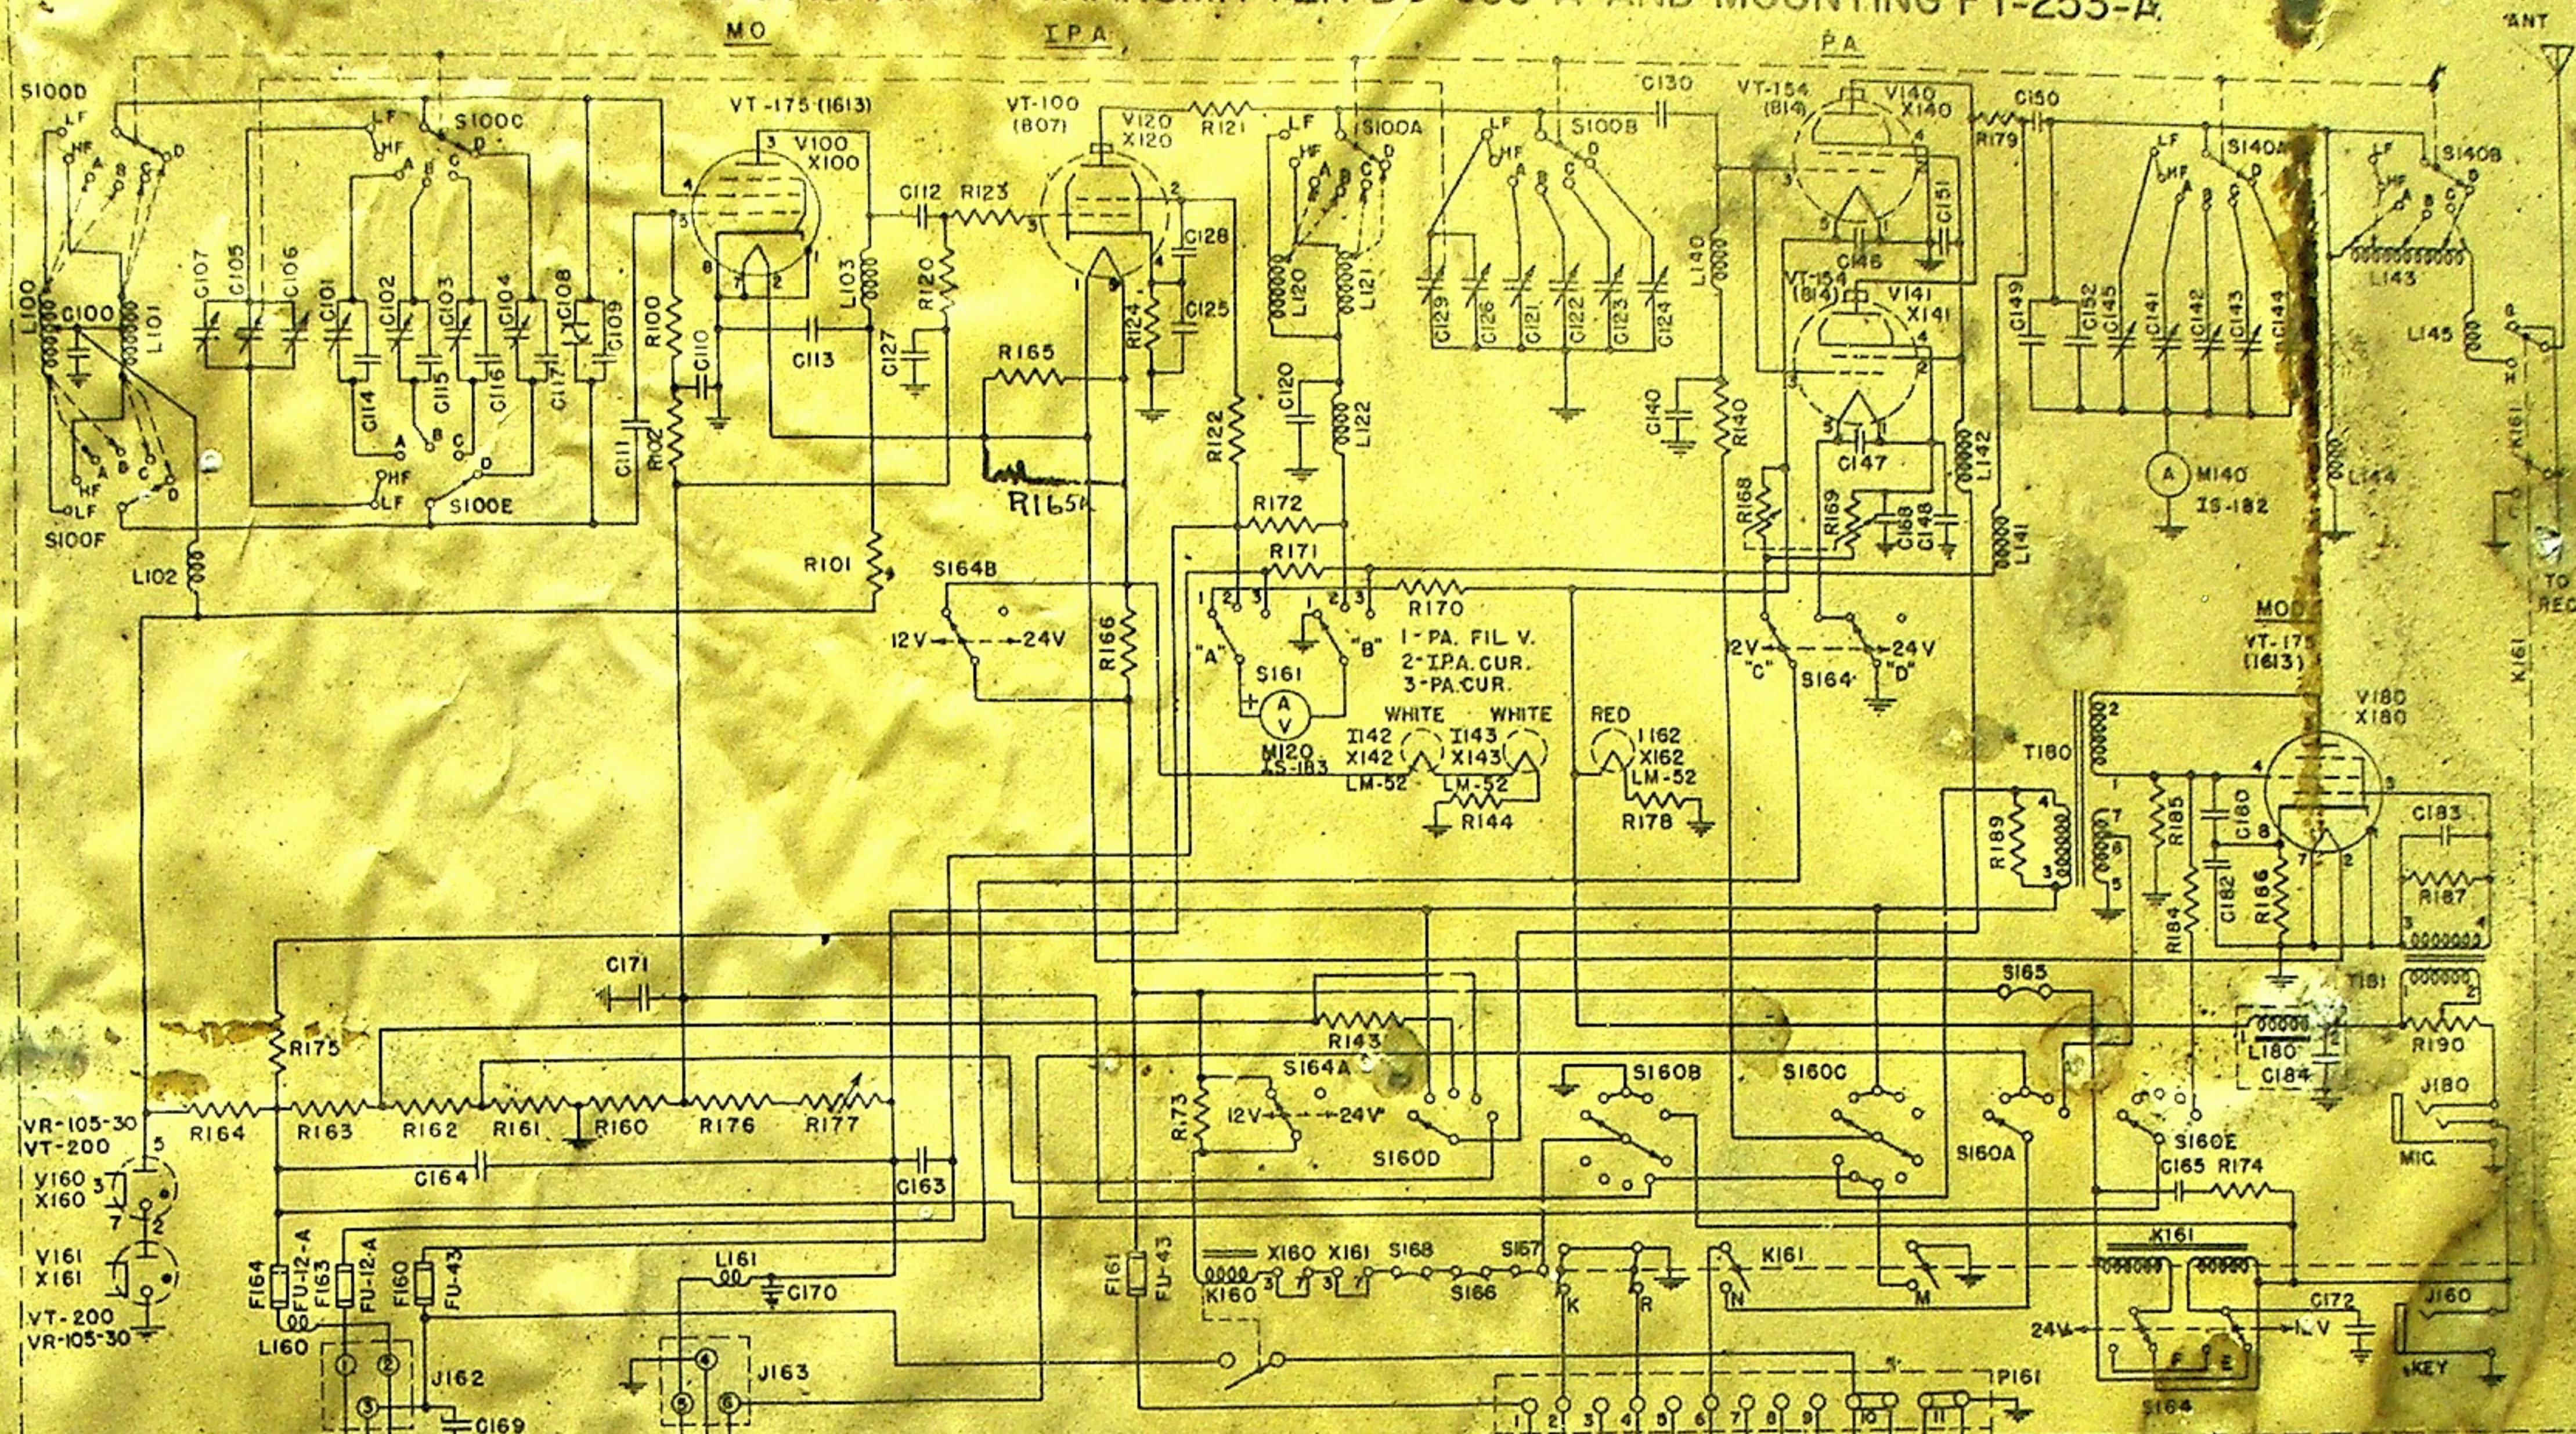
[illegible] AND MOUNTING FT-253-A

MO
IPA
PA
ANT

S100D
LF
HF
A
B
C
D
S100C
VT-175 (1613)
V100
X100
VT-100 (807)
V120
X120
R121
S100A
S100B
C130
VT-154 (814)
V140
X140
R179
C150
S140A
S140B
L100
C100
L101
C107
C105
C106
C101
C102
C103
C104
C108
C109
C114
C115
C116
C117
R100
C110
C113
L103
C112
R123
R120
C127
C128
C125
R124
R165
L120
L121
C120
C129
C126
C121
C122
C123
C124
L140
C146
C151
VT-154 (814)
V141
X141
C149
C152
C145
C141
C142
C143
C144
L143
L145
S100F
S100E
C111
R102
R101
R122
L122
C140
R140
C147
L142
R168
R169
C148
C168
M140
IS-182
L144
K161
TO REC
L102
R16.5K
R172
R171
R170
S164B
12V
24V
R166
"A"
"B"
1-PA. FIL. V.
2-IPA. CUR.
3-PA. CUR.
S161
A V
M120
IS-183
WHITE
WHITE
I142
X142
I143
X143
LM-52
LM-52
R144
RED
I162
X162
LM-52
R178
12V
"C"
S164
24V
"D"
L141
MOD
VT-175 (1613)
V180
X180
T180
R189
R185
C180
C183
R184
C182
R186
R187
T181
C171
R175
R143
S165
S164A
12V
24V
R190
L180
C184
J180
MIC.
VR-105-30
VT-200
R164
R163
R162
R161
R160
R176
R177
R73
S160B
S160C
S160D
S160A
S160E
V160
X160
C164
C163
C165
R174
V161
X161
VT-200
VR-105-30
F164
FU-12-A
F163
FU-12-A
F160
FU-43
L161
C170
F161
FU-43
X160
X161
S168
S167
K160
S166
K
R
N
K161
M
X161
C172
24V
L.V
J160
KEY
L160
J162
C169
J163
P161
S164
F
E
1 2 3 4 5 6 7 8 9 10 11 12